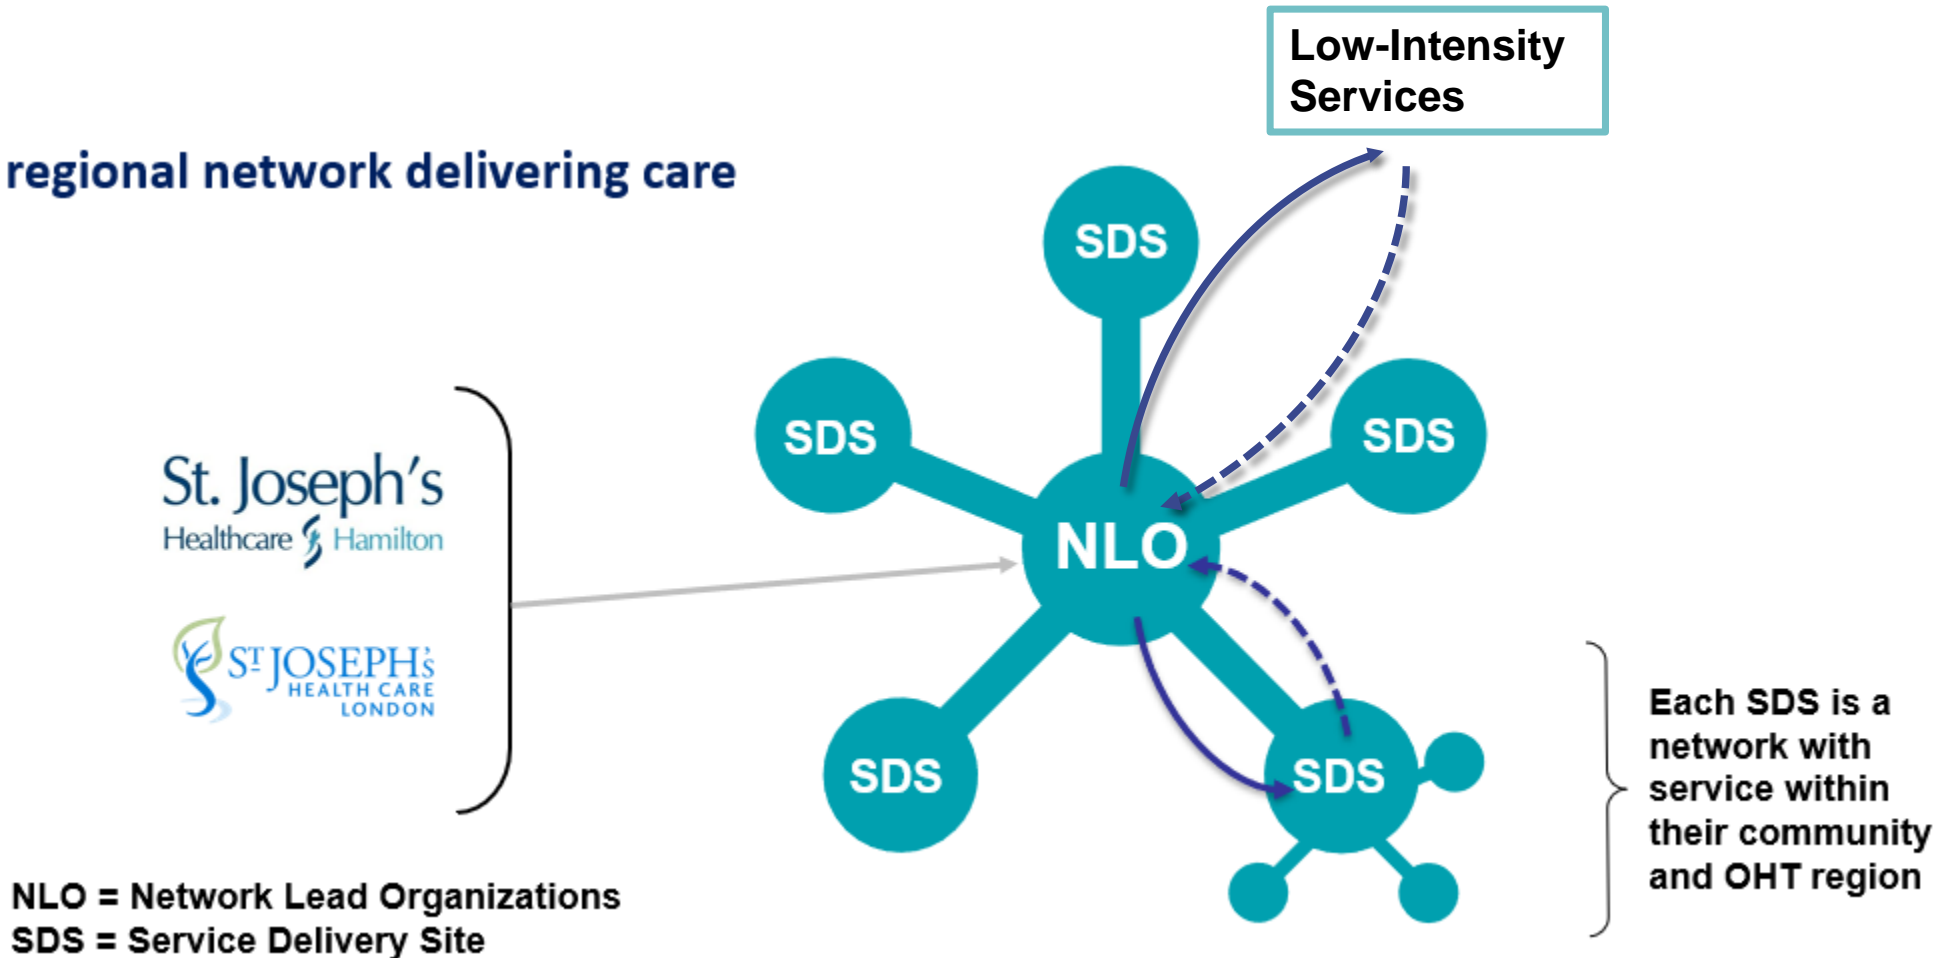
Low-Intensity Services

regional network delivering care

SDS

SDS

SDS

St. Joseph's
Healthcare Hamilton

NLO

ST JOSEPH'S
HEALTH CARE
LONDON

SDS

SDS

Each SDS is a network with service within their community and OHT region

NLO = Network Lead Organizations
SDS = Service Delivery Site